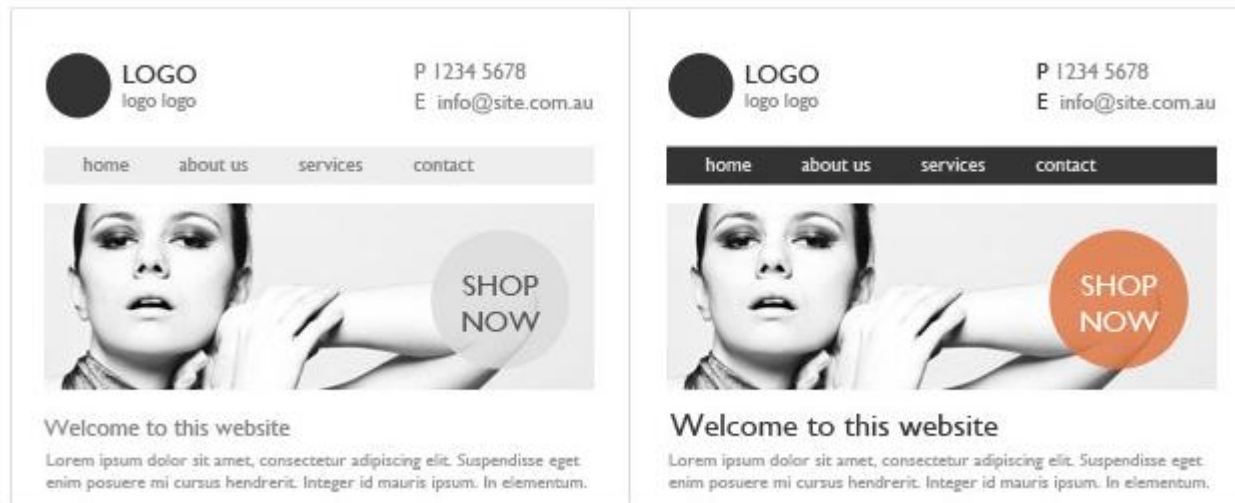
LOGO
logo logo

P 1234 5678
E info@site.com.au

home about us services contact

SHOP NOW

Welcome to this website

Lorem ipsum dolor sit amet, consectetur adipiscing elit. Suspendisse eget enim posuere mi cursus hendrerit. Integer id mauris ipsum. In elementum.

LOGO
logo logo

P 1234 5678
E info@site.com.au

home about us services contact

SHOP NOW

Welcome to this website

Lorem ipsum dolor sit amet, consectetur adipiscing elit. Suspendisse eget enim posuere mi cursus hendrerit. Integer id mauris ipsum. In elementum.